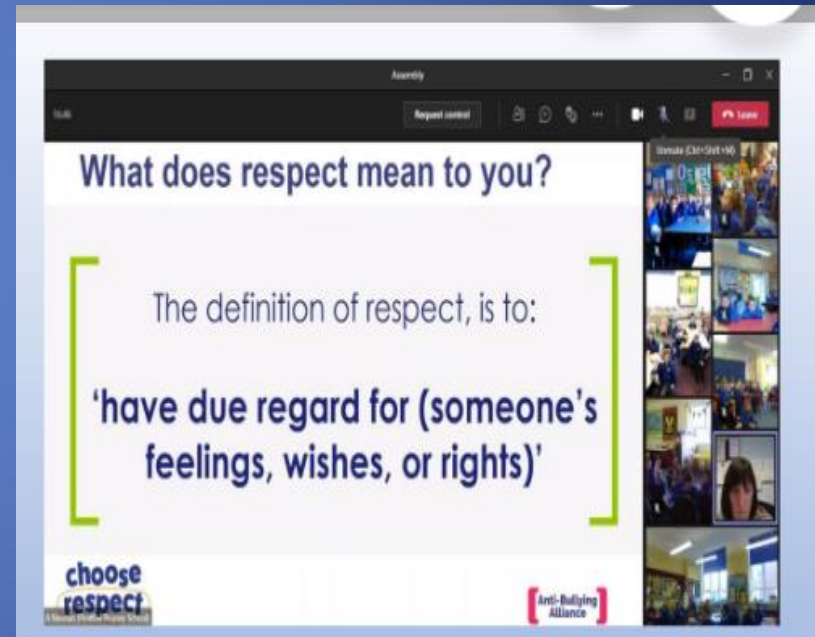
Assembly

15:46

Request control

Leave

Unmute (Ctrl+Shift+M)

What does respect mean to you?

The definition of respect, is to:

'have due regard for (someone's feelings, wishes, or rights)'

choose respect

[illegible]

Anti-Bullying Alliance